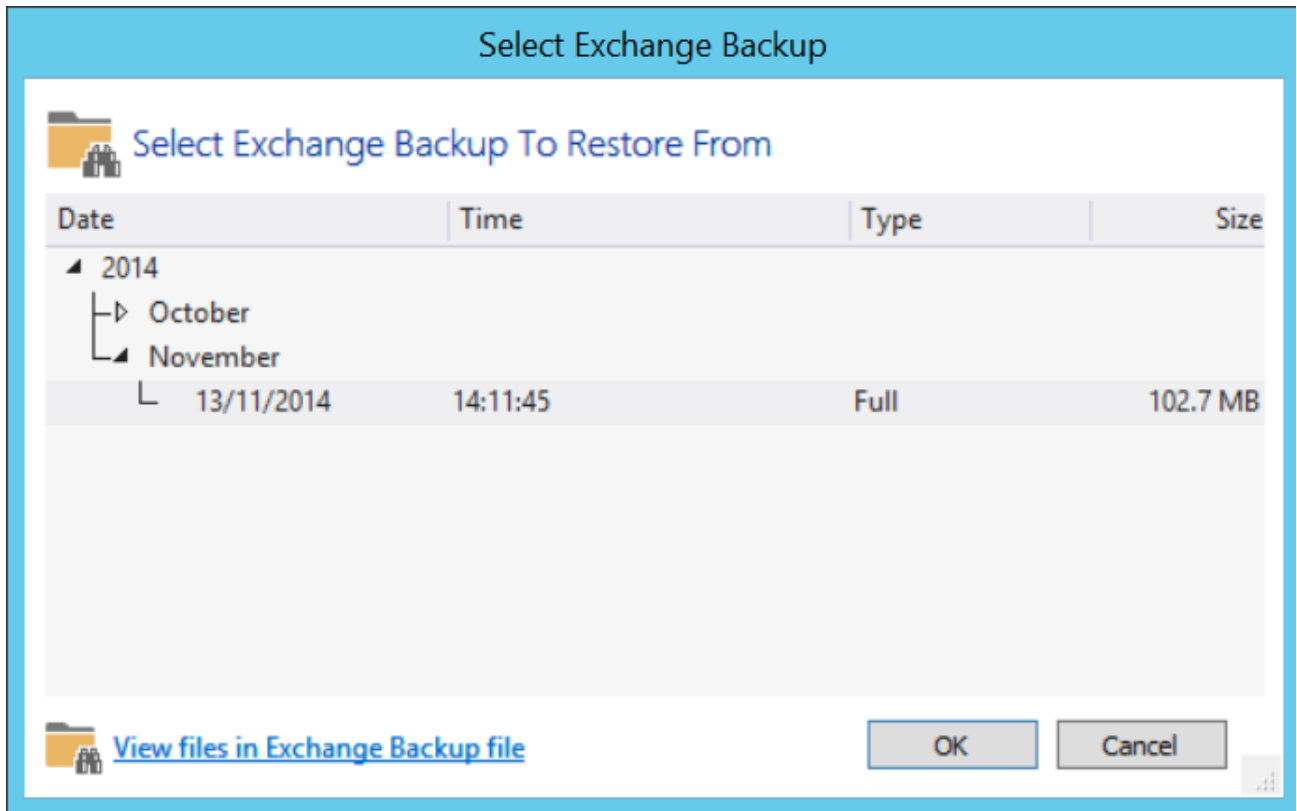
Select Exchange Backup

Select Exchange Backup To Restore From

| Date | Time | Type | Size |
|---|---|---|---|
| 2014 | | | |
| October | | | |
| November | | | |
| 13/11/2014 | 14:11:45 | Full | 102.7 MB |

View files in Exchange Backup file

OK

Cancel